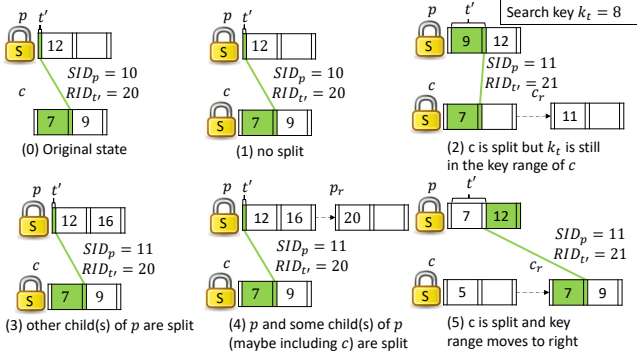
Search key $k_t = 8$

$p$ $t'$
S 12
$SID_p = 10$
$RID_{t'} = 20$
$c$
7 9
(0) Original state

$p$ $t'$
S 12
$SID_p = 10$
$RID_{t'} = 20$
$c$
S 7 9
(1) no split

$p$ $t'$
S 9 12
$SID_p = 11$
$RID_{t'} = 21$
$c$ $c_r$
S 7 11
(2) c is split but $k_t$ is still in the key range of $c$

$p$ $t'$
S 12 16
$SID_p = 11$
$RID_{t'} = 20$
$c$
S 7 9
(3) other child(s) of $p$ are split

$p$ $t'$ $p_r$
S 12 16 20
$SID_p = 11$
$RID_{t'} = 20$
$c$
S 7 9
(4) $p$ and some child(s) of $p$ (maybe including $c$) are split

$t'$
S 7 12
$SID_p = 11$
$RID_{t'} = 21$
$c$ $c_r$
S 5 7 9
(5) c is split and key range moves to right